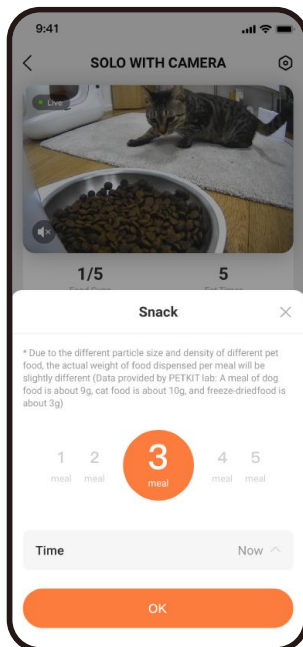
9:41

SOLO WITH CAMERA

Live

1/5

5

Snack

* Due to the different particle size and density of different pet food, the actual weight of food dispensed per meal will be slightly different (Data provided by PETKIT lab: A meal of dog food is about 9g, cat food is about 10g, and freeze-driedfood is about 3g)

1 meal

2 meal

3 meal

4 meal

5 meal

Time

Now

OK